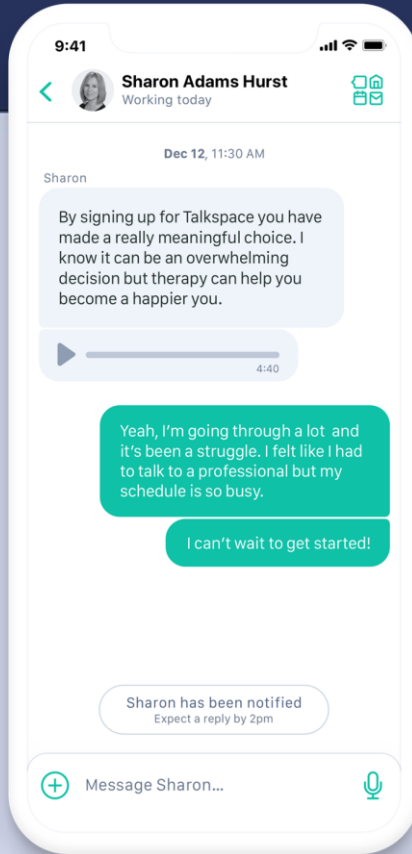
9:41

Sharon Adams Hurst
Working today

Dec 12, 11:30 AM

Sharon

By signing up for Talkspace you have made a really meaningful choice. I know it can be an overwhelming decision but therapy can help you become a happier you.

4:40

Yeah, I'm going through a lot and it's been a struggle. I felt like I had to talk to a professional but my schedule is so busy.

I can't wait to get started!

Sharon has been notified
Expect a reply by 2pm

Message Sharon...